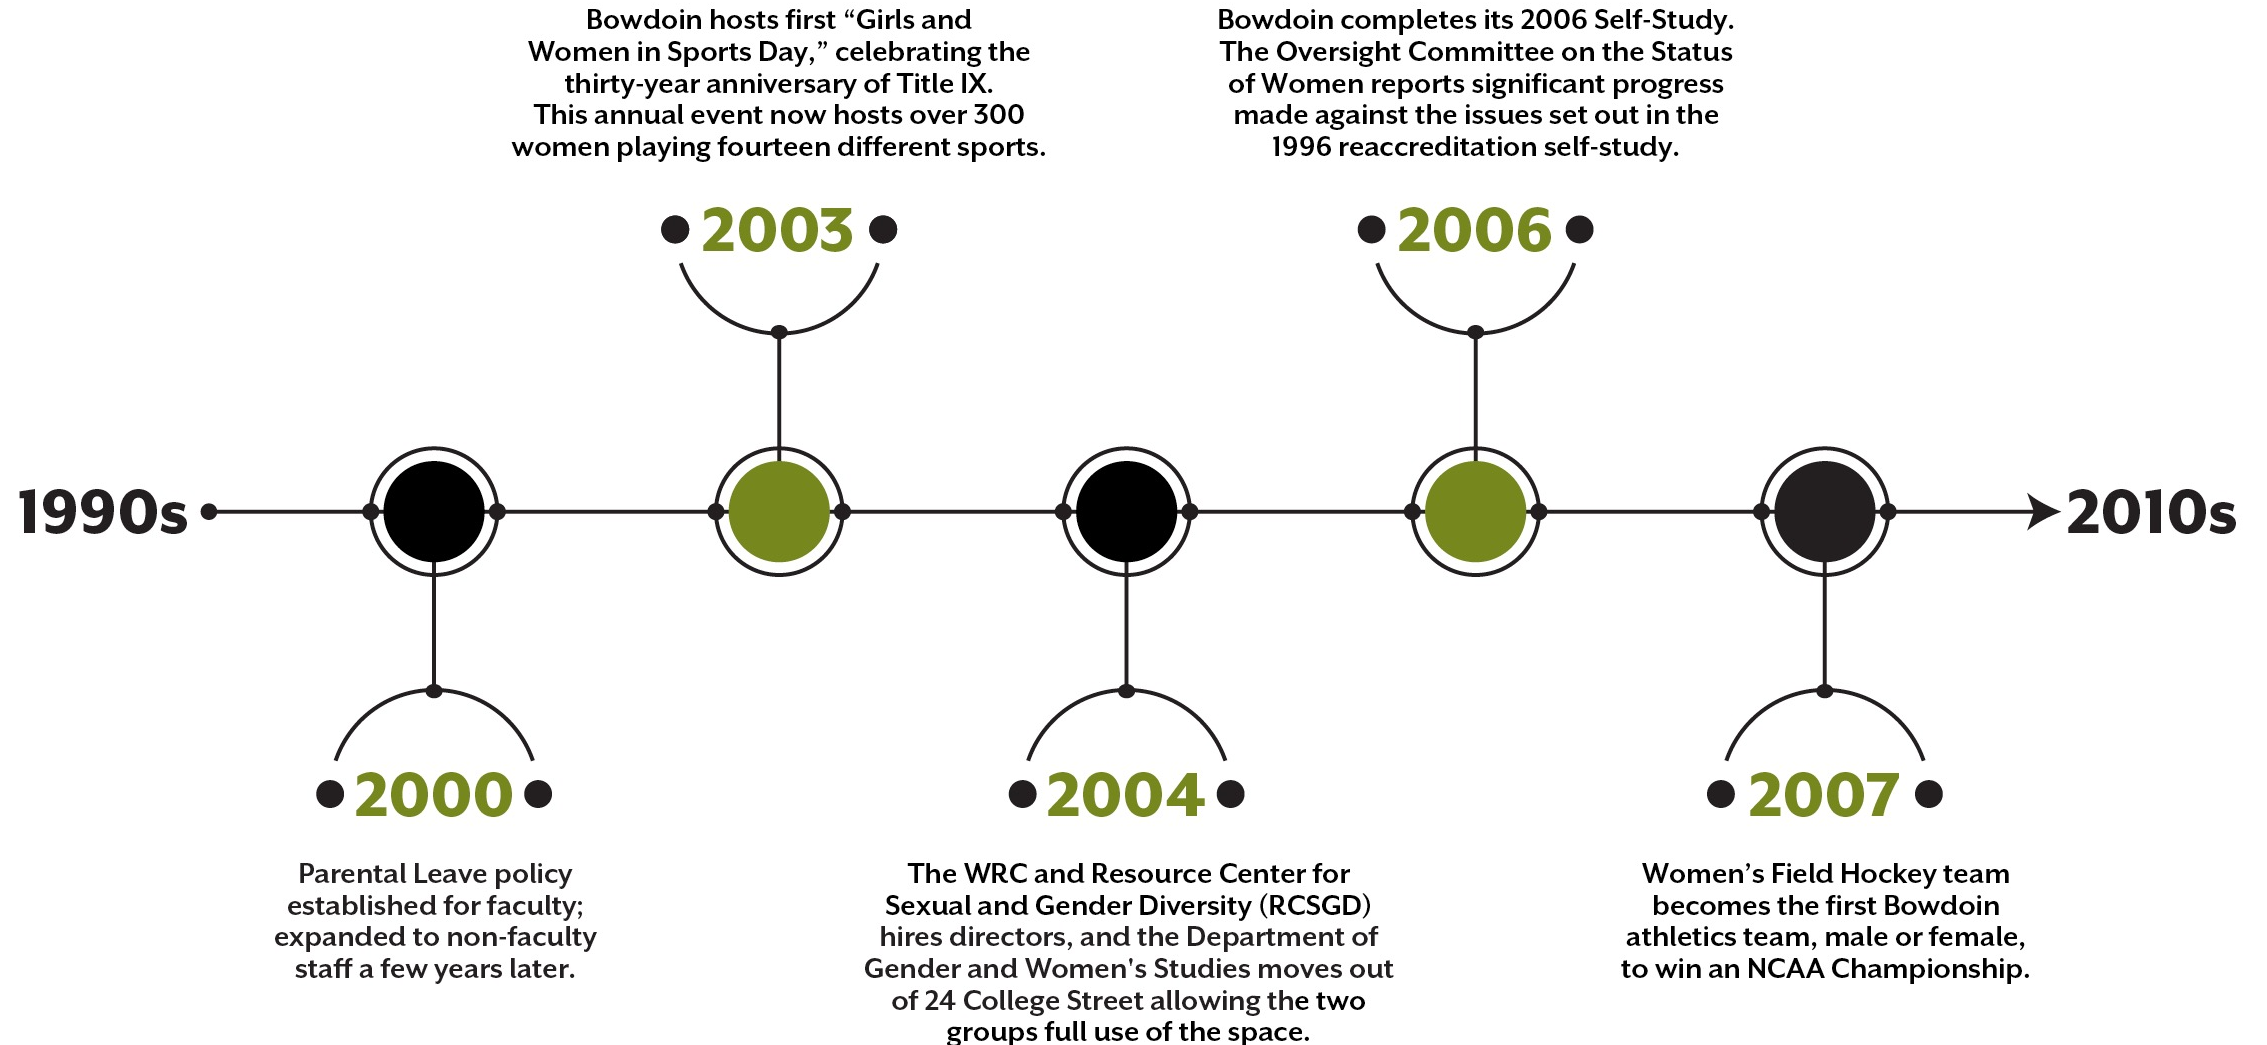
Bowdoin hosts first “Girls and Women in Sports Day,” celebrating the thirty-year anniversary of Title IX. This annual event now hosts over 300 women playing fourteen different sports.

2003

Bowdoin completes its 2006 Self-Study. The Oversight Committee on the Status of Women reports significant progress made against the issues set out in the 1996 reaccreditation self-study.

2006

1990s

2010s

2000

Parental Leave policy established for faculty; expanded to non-faculty staff a few years later.

2004

The WRC and Resource Center for Sexual and Gender Diversity (RCSGD) hires directors, and the Department of Gender and Women's Studies moves out of 24 College Street allowing the two groups full use of the space.

2007

Women’s Field Hockey team becomes the first Bowdoin athletics team, male or female, to win an NCAA Championship.